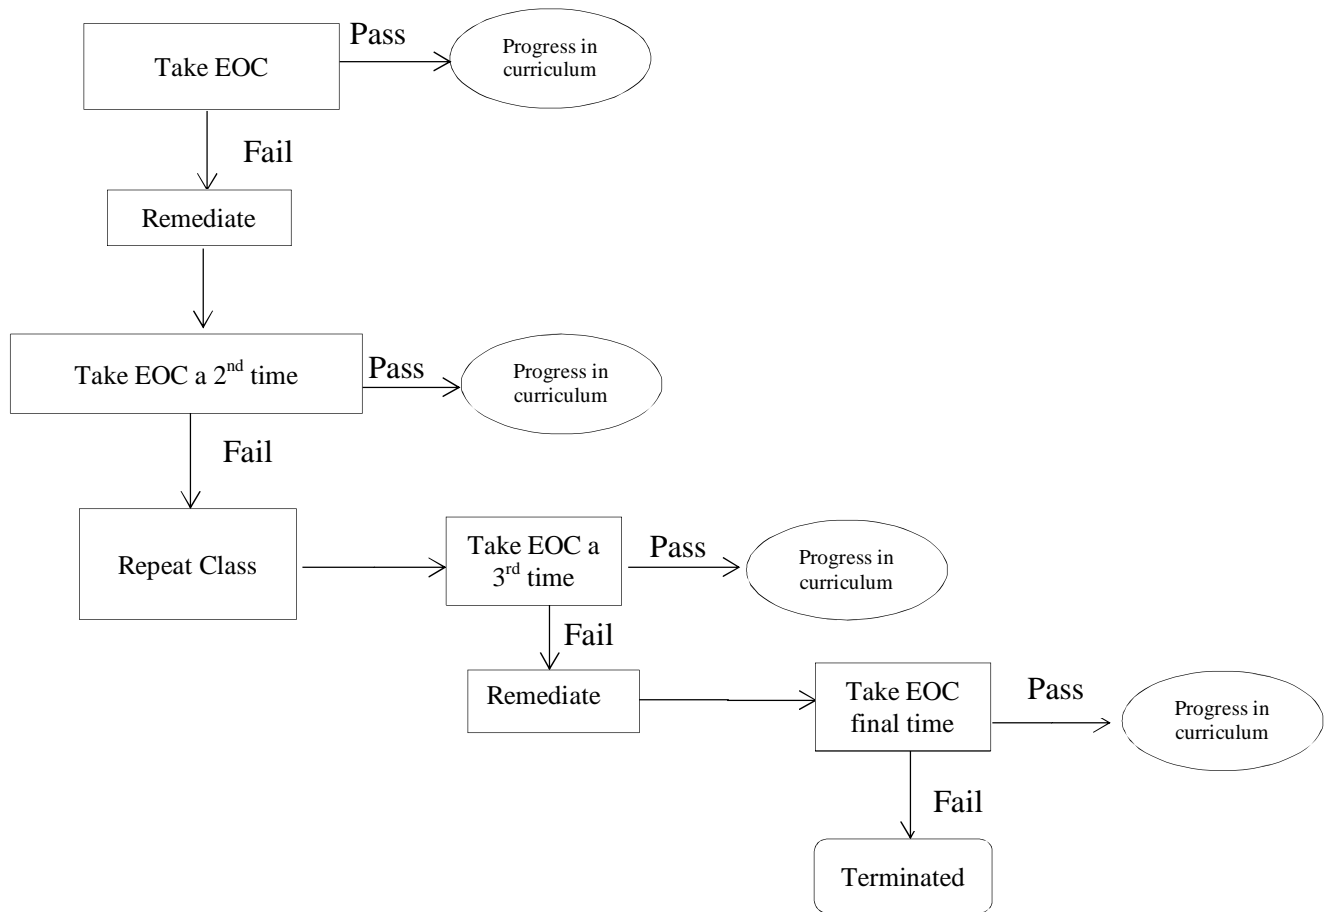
Take EOC

Pass

Progress in curriculum

Fail

Remediate

Take EOC a 2$^{nd}$ time

Pass

Progress in curriculum

Fail

Repeat Class

Take EOC a 3$^{rd}$ time

Pass

Progress in curriculum

Fail

Remediate

Take EOC final time

Pass

Progress in curriculum

Fail

Terminated